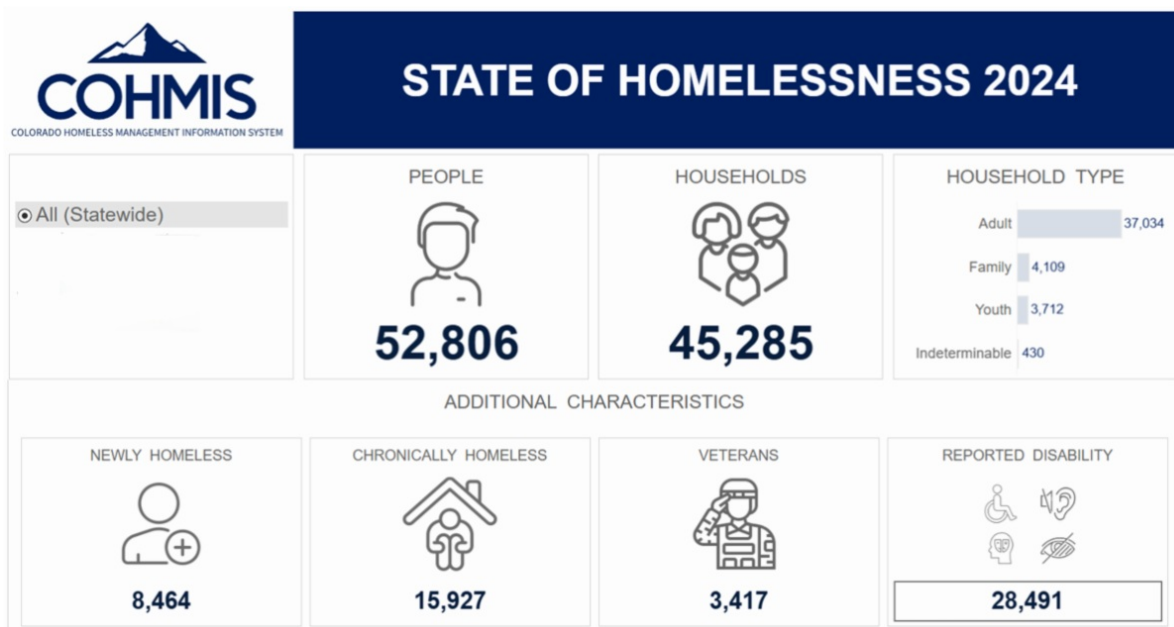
COHMIS
COLORADO HOMELESS MANAGEMENT INFORMATION SYSTEM

STATE OF HOMELESSNESS 2024

All (Statewide)

PEOPLE
52,806

HOUSEHOLDS
45,285

HOUSEHOLD TYPE

| | |
|---|---|
| Adult | 37,034 |
| Family | 4,109 |
| Youth | 3,712 |
| Indeterminable | 430 |

ADDITIONAL CHARACTERISTICS

NEWLY HOMELESS
8,464

CHRONICALLY HOMELESS
15,927

VETERANS
3,417

REPORTED DISABILITY
28,491